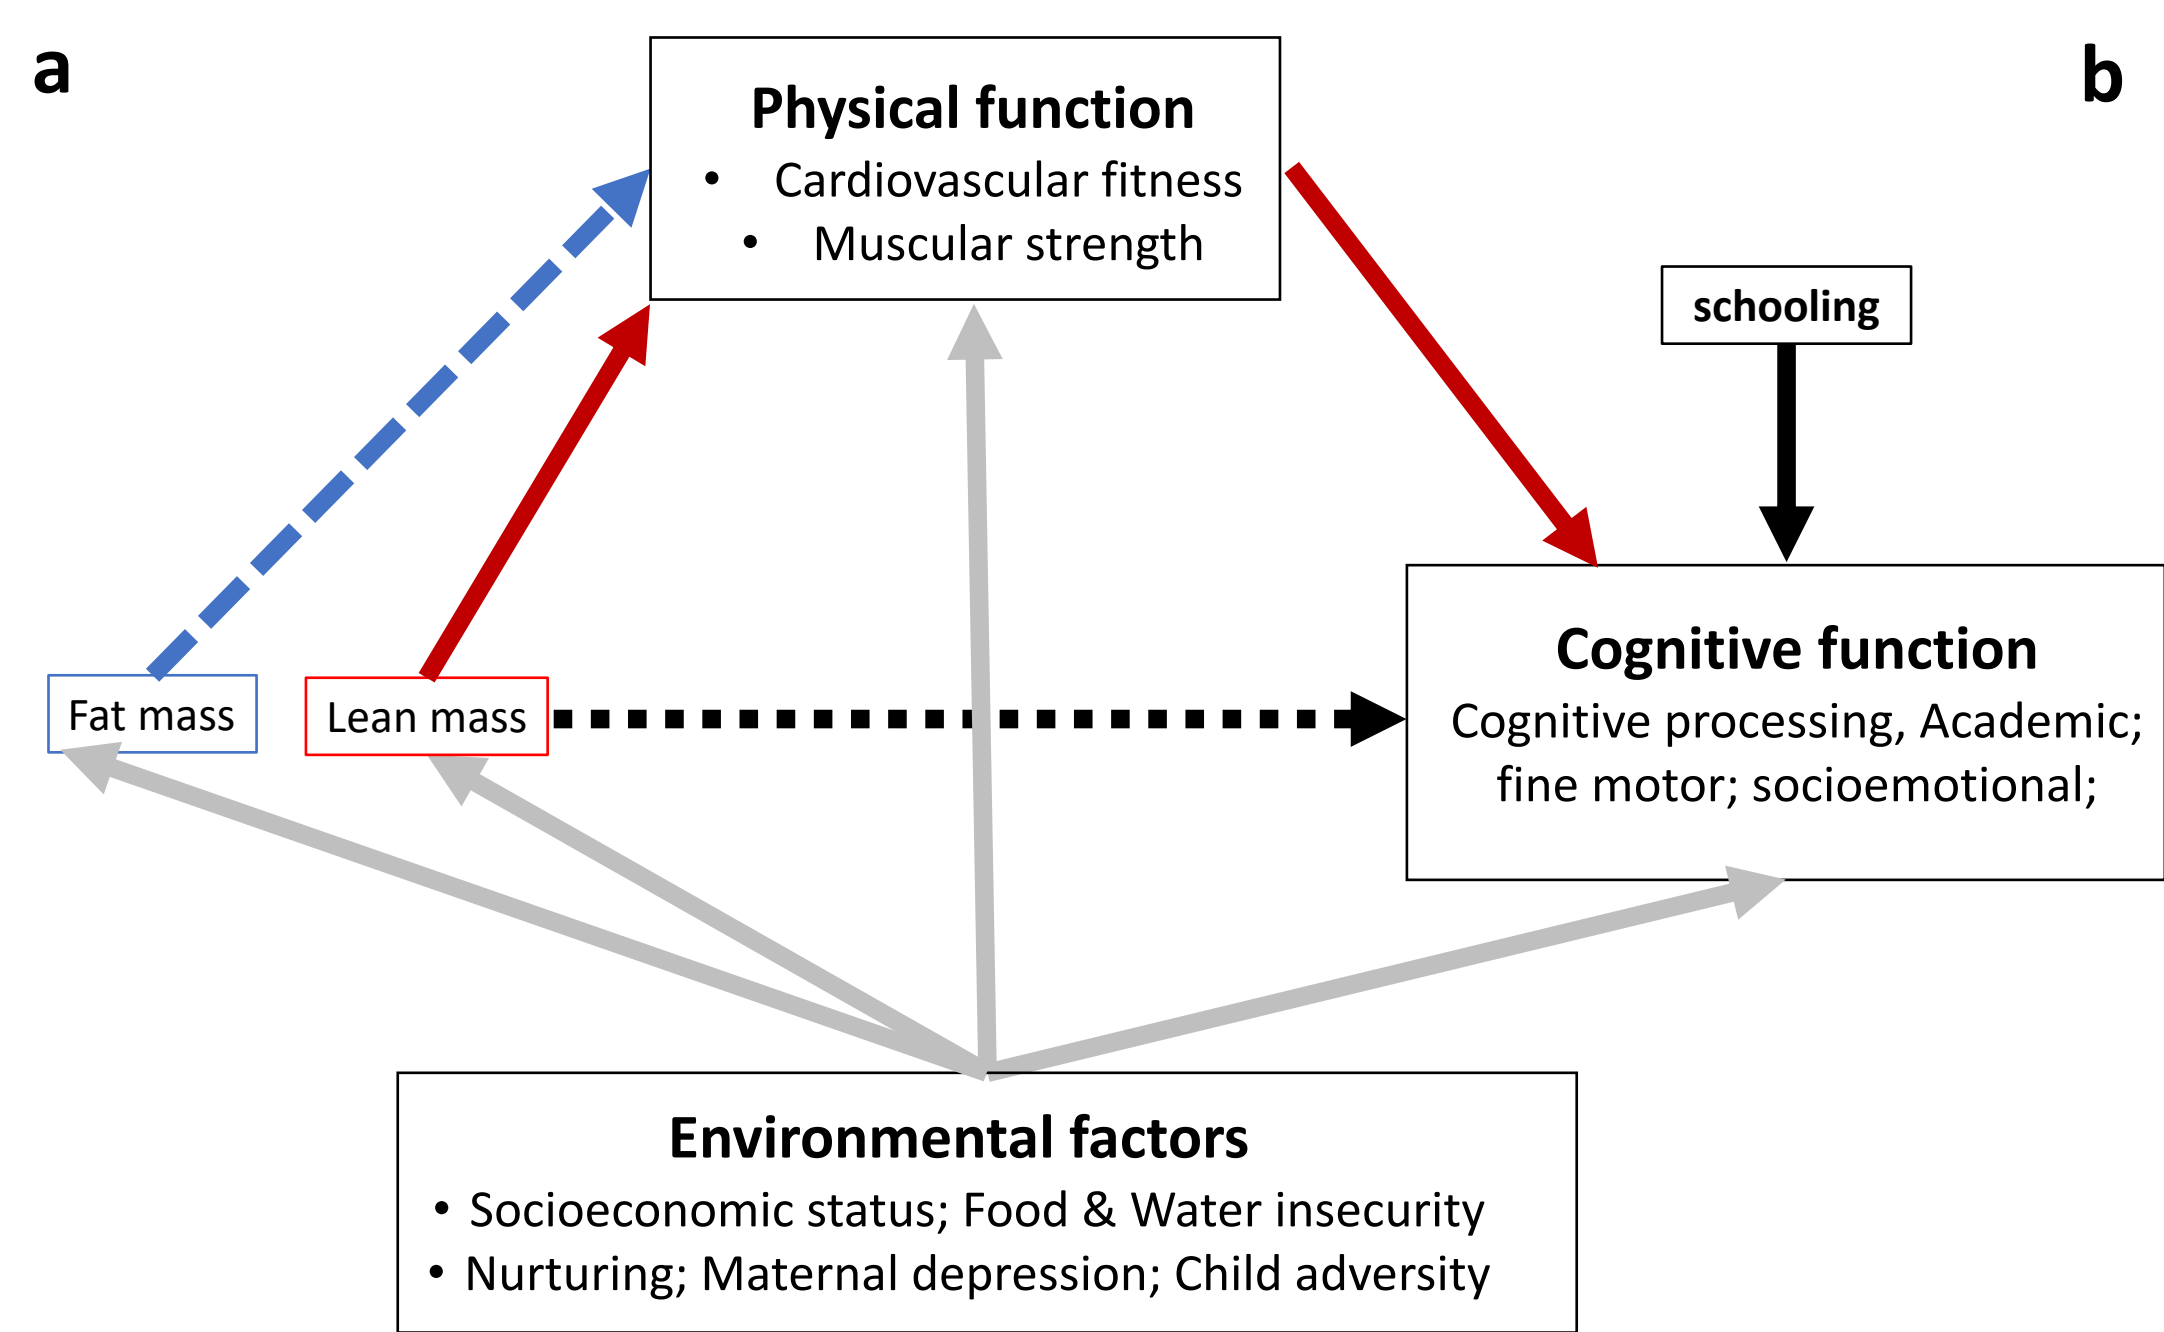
a

b

Physical function
• Cardiovascular fitness
• Muscular strength

schooling

Fat mass

Lean mass

Cognitive function
Cognitive processing, Academic; fine motor; socioemotional;

Environmental factors
• Socioeconomic status; Food & Water insecurity
• Nurturing; Maternal depression; Child adversity